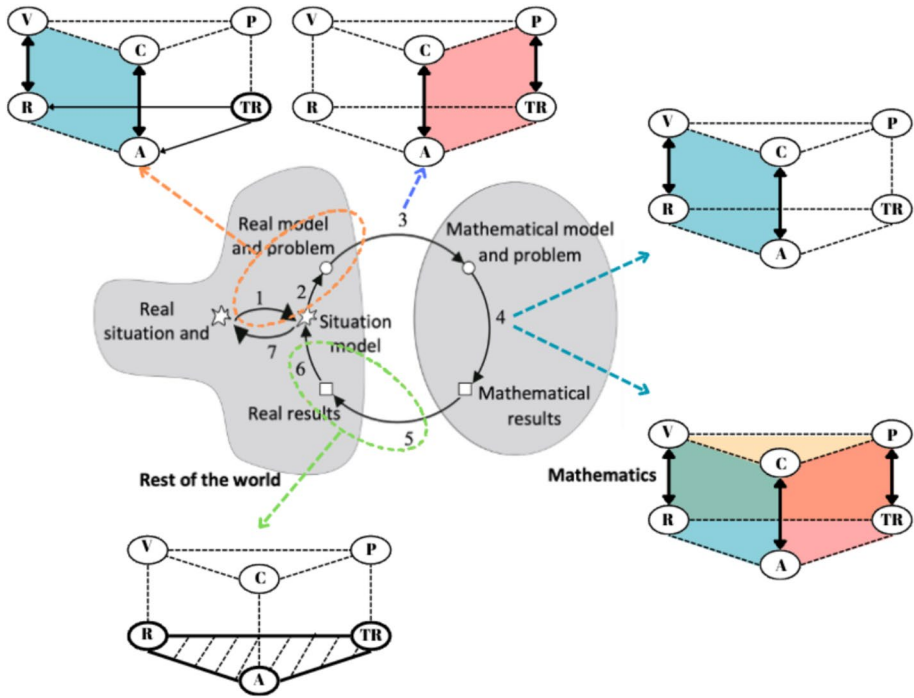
V
P
C
R
TR
A

V
P
C
R
TR
A

V
P
C
R
TR
A

Real model and problem
3
Mathematical model and problem
Real situation and
1
2
Situation model
4
7
6
Real results
Mathematical results
5
Rest of the world
Mathematics

V
P
C
R
TR
A

V
P
C
R
TR
A